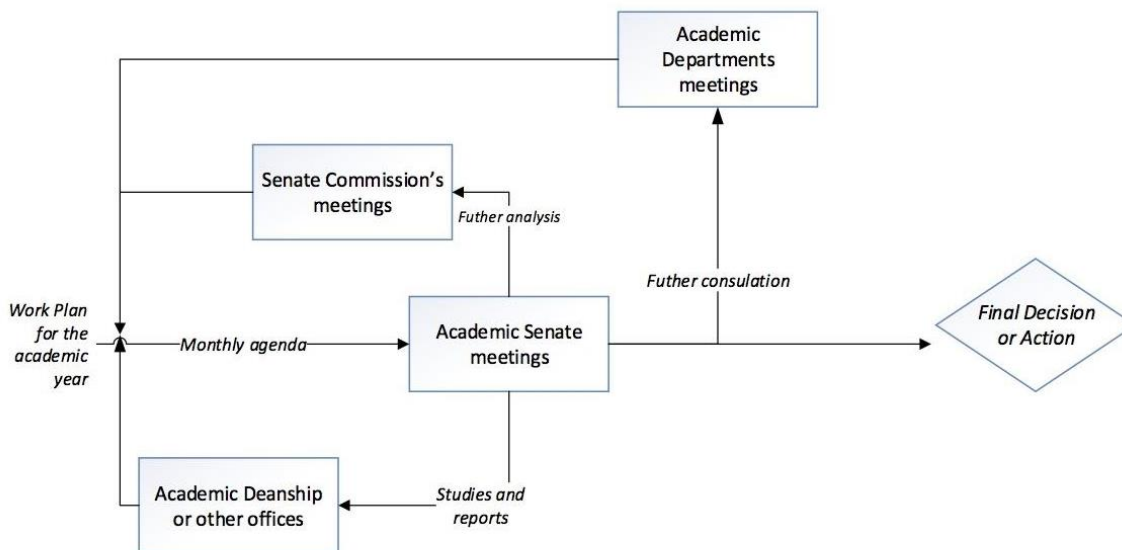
Academic Departments meetings

Senate Commission's meetings

Futher analysis

Futher consulation

Work Plan for the academic year

Monthly agenda

Academic Senate meetings

Final Decision or Action

Academic Deanship or other offices

Studies and reports